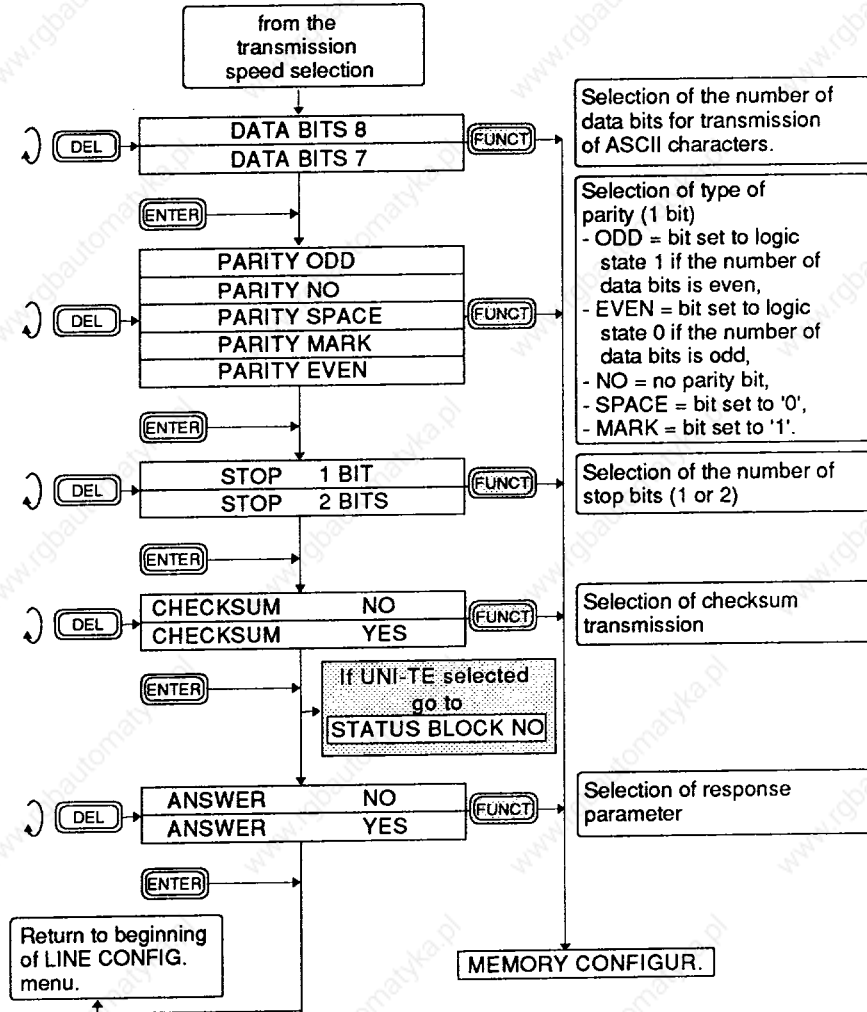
from the transmission speed selection

DEL

DATA BITS 8

DATA BITS 7

FUNCT

Selection of the number of data bits for transmission of ASCII characters.

ENTER

PARITY ODD

PARITY NO

PARITY SPACE

PARITY MARK

PARITY EVEN

DEL

FUNCT

Selection of type of parity (1 bit)
- ODD = bit set to logic state 1 if the number of data bits is even,
- EVEN = bit set to logic state 0 if the number of data bits is odd,
- NO = no parity bit,
- SPACE = bit set to '0',
- MARK = bit set to '1'.

ENTER

DEL

STOP 1 BIT

STOP 2 BITS

FUNCT

Selection of the number of stop bits (1 or 2)

ENTER

DEL

CHECKSUM NO

CHECKSUM YES

FUNCT

Selection of checksum transmission

ENTER

If UNI-TE selected go to STATUS BLOCK NO

DEL

ANSWER NO

ANSWER YES

FUNCT

Selection of response parameter

ENTER

Return to beginning of LINE CONFIG. menu.

MEMORY CONFIGUR.